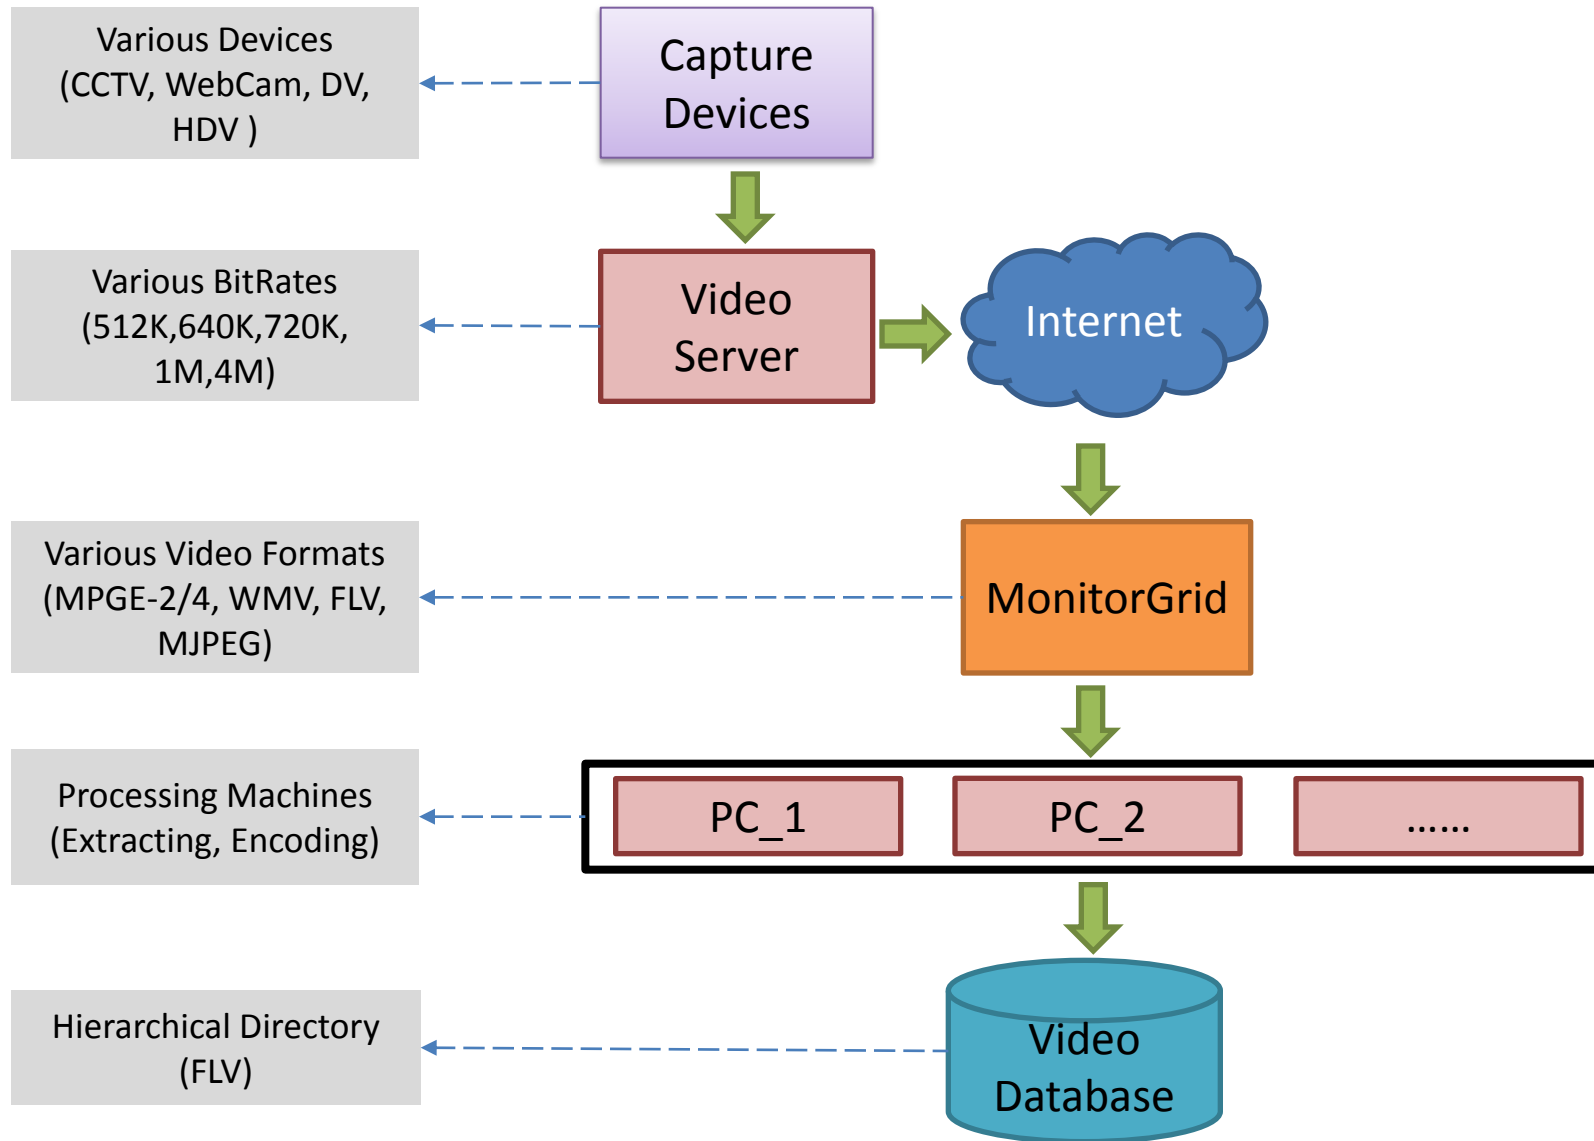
Various Devices (CCTV, WebCam, DV, HDV )

Capture Devices

Various BitRates (512K,640K,720K, 1M,4M)

Video Server

Internet

Various Video Formats (MPGE-2/4, WMV, FLV, MJPEG)

MonitorGrid

Processing Machines (Extracting, Encoding)

PC_1

PC_2

......

Hierarchical Directory (FLV)

Video Database